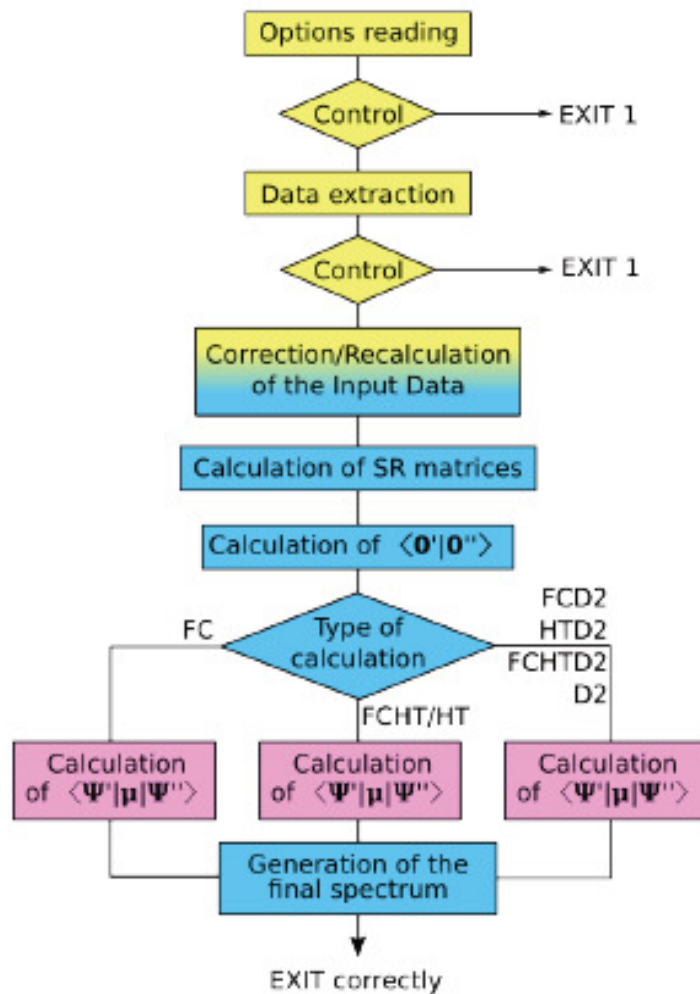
Options reading

Control

EXIT 1

Data extraction

Control

EXIT 1

Correction/Recalculation of the Input Data

Calculation of SR matrices

Calculation of $\langle \mathbf{0}'|\mathbf{0}'' \rangle$

FC

Type of calculation

FCD2
HTD2
FCHTD2
D2

FCHT/HT

Calculation of $\langle \mathbf{\Psi}'|\boldsymbol{\mu}|\mathbf{\Psi}'' \rangle$

Calculation of $\langle \mathbf{\Psi}'|\boldsymbol{\mu}|\mathbf{\Psi}'' \rangle$

Calculation of $\langle \mathbf{\Psi}'|\boldsymbol{\mu}|\mathbf{\Psi}'' \rangle$

Generation of the final spectrum

EXIT correctly